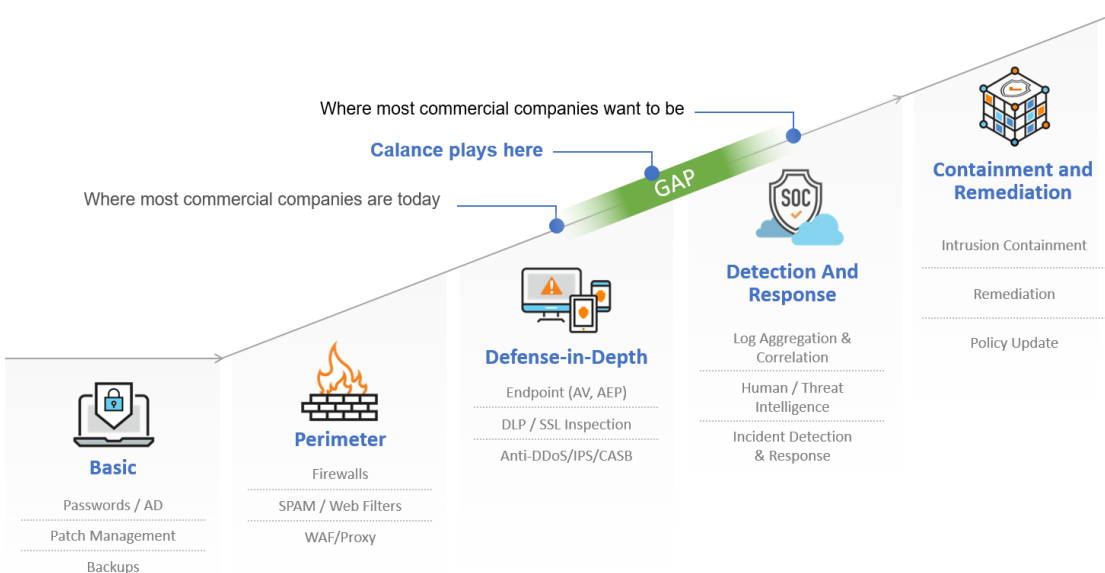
Where most commercial companies want to be

Calance plays here

Where most commercial companies are today

GAP

SOC

Containment and Remediation

Intrusion Containment

Remediation

Policy Update

Detection And Response

Log Aggregation & Correlation

Human / Threat Intelligence

Incident Detection & Response

Defense-in-Depth

Endpoint (AV, AEP)

DLP / SSL Inspection

Anti-DDoS/IPS/CASB

Perimeter

Firewalls

SPAM / Web Filters

WAF/Proxy

Basic

Passwords / AD

Patch Management

Backups